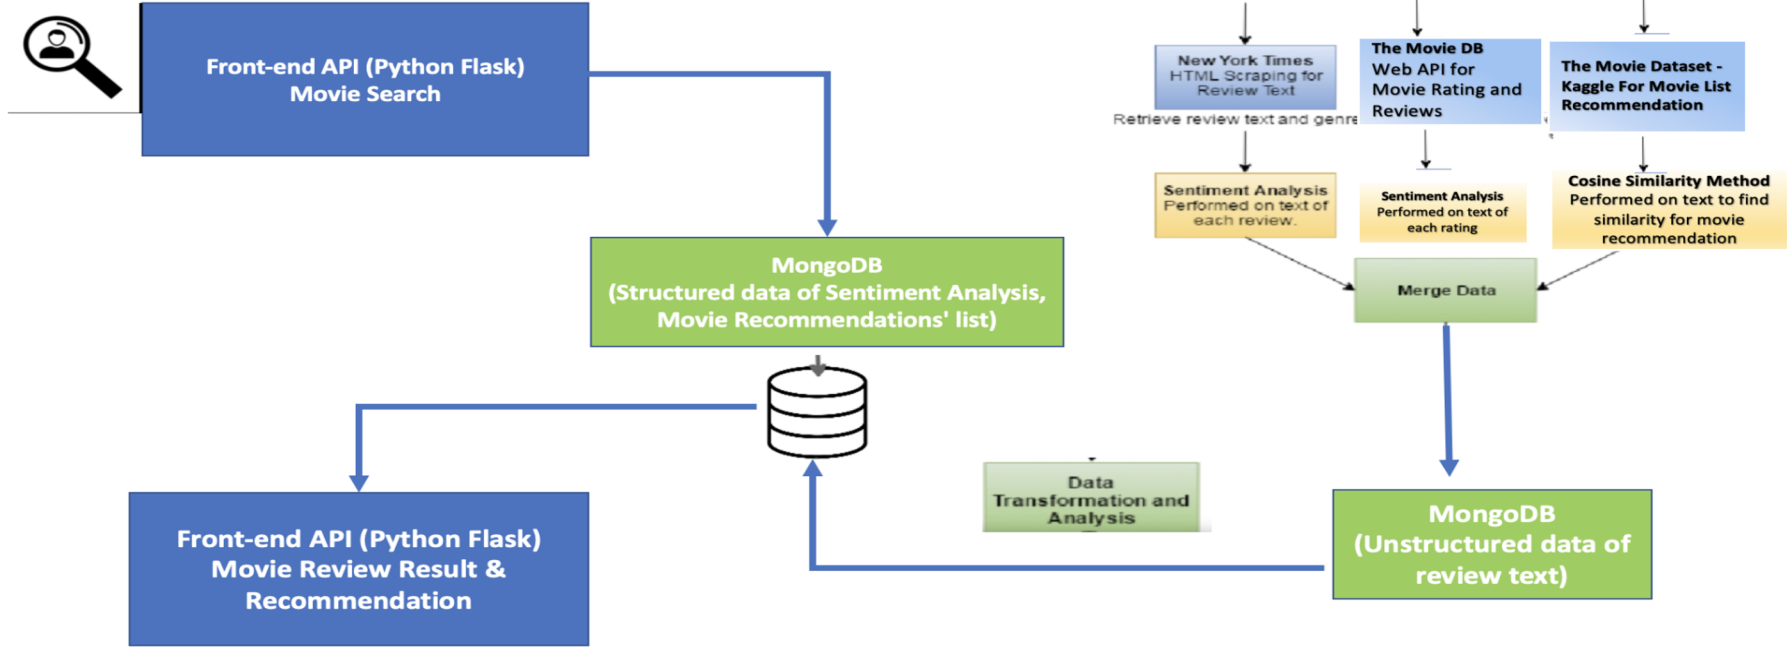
Front-end API (Python Flask) Movie Search

New York Times HTML Scraping for Review Text

The Movie DB Web API for Movie Rating and Reviews

The Movie Dataset - Kaggle For Movie List Recommendation

Retrieve review text and genre

Sentiment Analysis Performed on text of each review.

Sentiment Analysis Performed on text of each rating

Cosine Similarity Method Performed on text to find similarity for movie recommendation

MongoDB (Structured data of Sentiment Analysis, Movie Recommendations' list)

Merge Data

Data Transformation and Analysis

MongoDB (Unstructured data of review text)

Front-end API (Python Flask) Movie Review Result & Recommendation